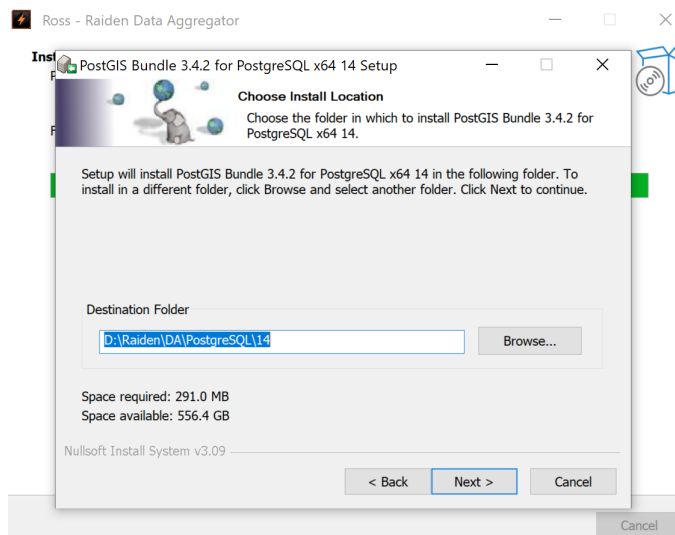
Ross - Raiden Data Aggregator

Inst
F
F

PostGIS Bundle 3.4.2 for PostgreSQL x64 14 Setup

Choose Install Location

Choose the folder in which to install PostGIS Bundle 3.4.2 for PostgreSQL x64 14.

Setup will install PostGIS Bundle 3.4.2 for PostgreSQL x64 14 in the following folder. To install in a different folder, click Browse and select another folder. Click Next to continue.

Destination Folder

D:\Raiden\DA\PostgreSQL\14

Browse...

Space required: 291.0 MB
Space available: 556.4 GB

Nullsoft Install System v3.09

< Back
Next >
Cancel

Cancel